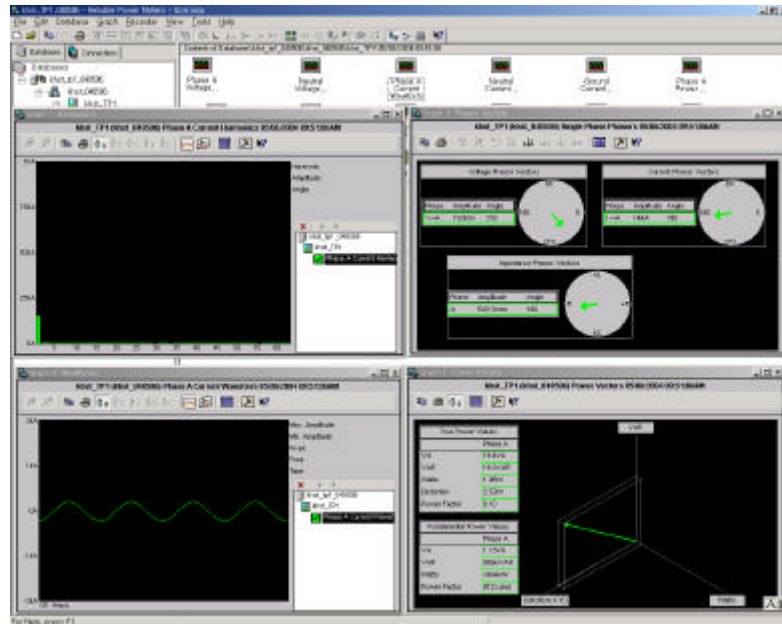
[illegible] - Reliable Power Meters - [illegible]

File Edit Database Graph Recorder View Tools Help

Database Connection

Database

Phase A Voltage...

Neutral Voltage...

Phase A Current

Neutral Current...

Ground Current...

Phase A Power...

Harmonic

Amplitude

Angle

Voltage Phasor Vectors

Current Phasor Vectors

Impedance Phasor Vectors

Phase Amplitude Angle

Max. Amplitude

Min. Amplitude

Freq.

Time

Total Power Values

Phase A

Fundamental Power Values

Phase A

Power Factor

Watts

For Help, press F1